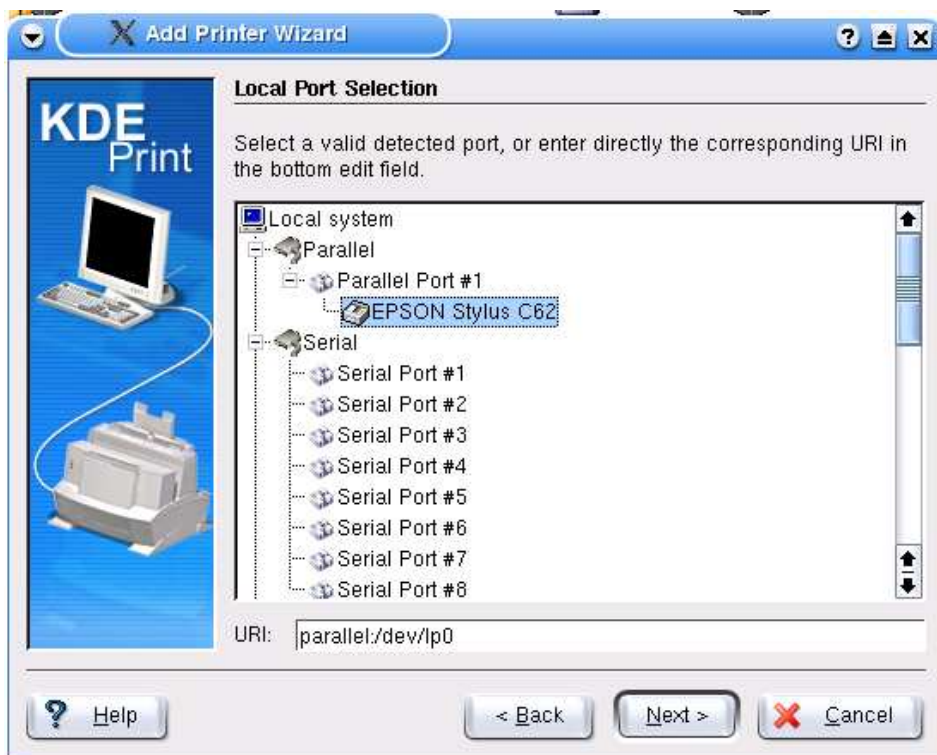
Add Printer Wizard

KDE Print

Local Port Selection

Select a valid detected port, or enter directly the corresponding URI in the bottom edit field.

Local system
Parallel
Parallel Port #1
EPSON Stylus C62
Serial
Serial Port #1
Serial Port #2
Serial Port #3
Serial Port #4
Serial Port #5
Serial Port #6
Serial Port #7
Serial Port #8

URI: parallel:/dev/lp0

Help
< Back
Next >
Cancel